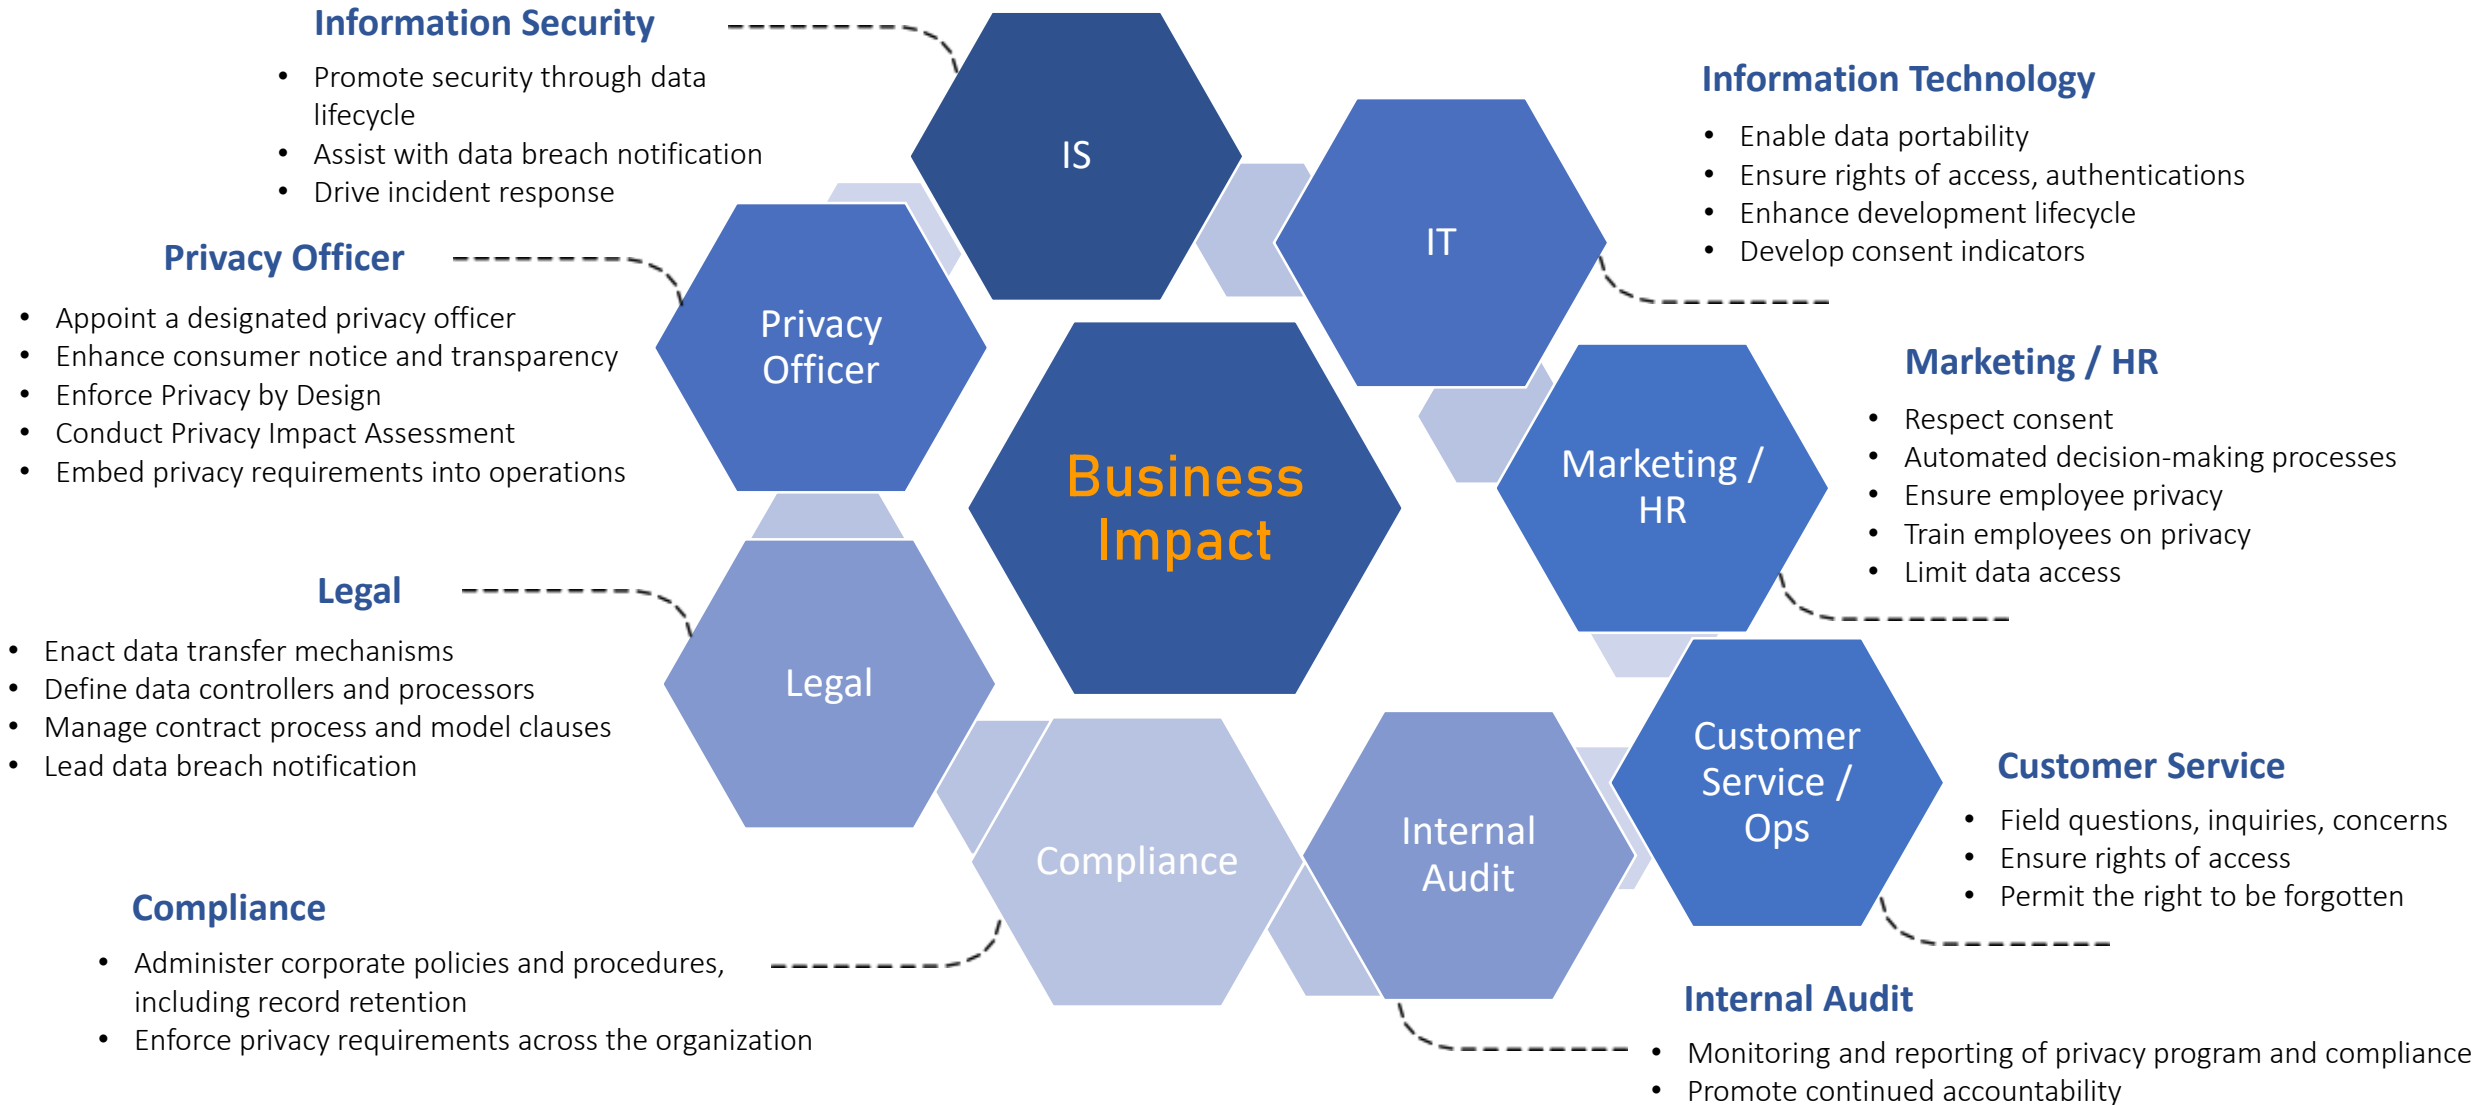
Information Security

- Promote security through data lifecycle
- Assist with data breach notification
- Drive incident response

IS

Information Technology

- Enable data portability
- Ensure rights of access, authentications
- Enhance development lifecycle
- Develop consent indicators

IT

Privacy Officer

- Appoint a designated privacy officer
- Enhance consumer notice and transparency
- Enforce Privacy by Design
- Conduct Privacy Impact Assessment
- Embed privacy requirements into operations

Privacy Officer

Business Impact

Marketing / HR

- Respect consent
- Automated decision-making processes
- Ensure employee privacy
- Train employees on privacy
- Limit data access

Marketing / HR

Legal

- Enact data transfer mechanisms
- Define data controllers and processors
- Manage contract process and model clauses
- Lead data breach notification

Legal

Compliance

Internal Audit

Customer Service / Ops

Customer Service

- Field questions, inquiries, concerns
- Ensure rights of access
- Permit the right to be forgotten

Compliance

- Administer corporate policies and procedures, including record retention
- Enforce privacy requirements across the organization

Internal Audit

- Monitoring and reporting of privacy program and compliance
- Promote continued accountability